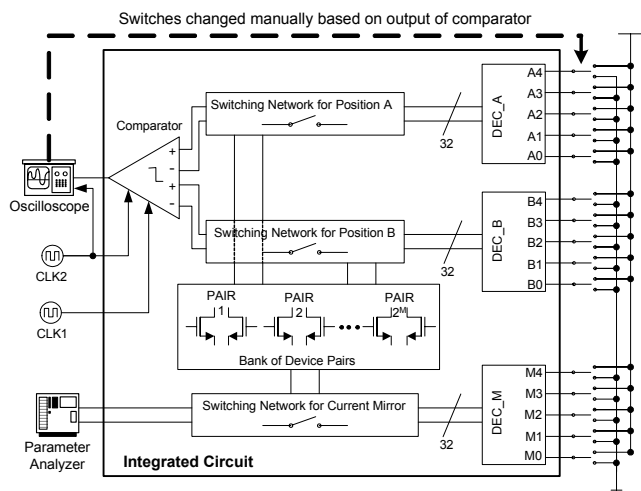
Switches changed manually based on output of comparator

Comparator

Switching Network for Position A

DEC_A

A4
A3
A2
A1
A0

32

Oscilloscope

Switching Network for Position B

DEC_B

B4
B3
B2
B1
B0

32

CLK2

CLK1

PAIR 1

PAIR 2

PAIR $2^M$

Bank of Device Pairs

DEC_M

M4
M3
M2
M1
M0

Switching Network for Current Mirror

32

Parameter Analyzer

Integrated Circuit